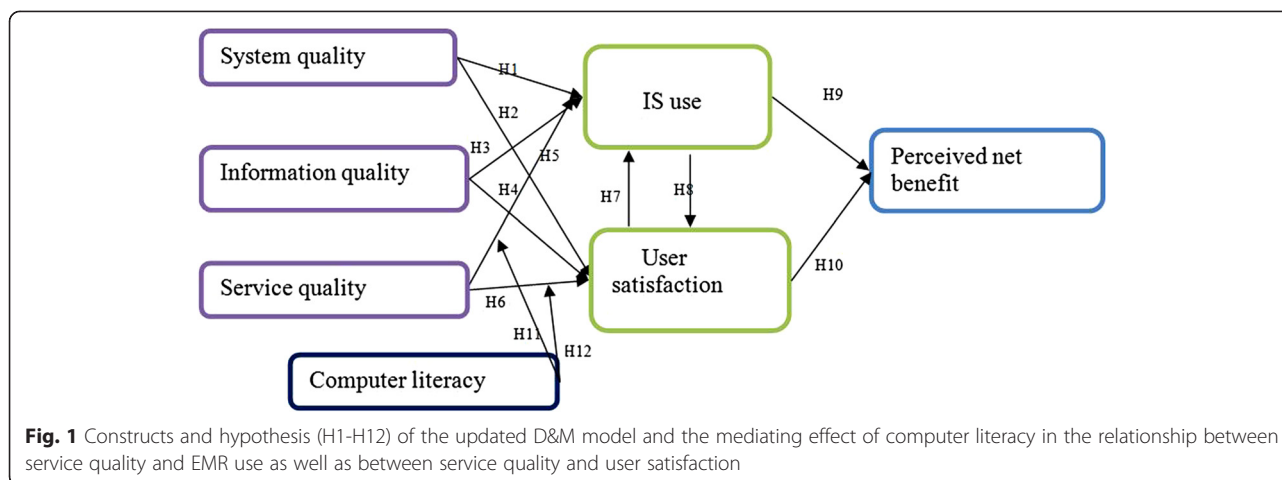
System quality

H1

H2

IS use

H9

H3

H5

Information quality

Perceived net benefit

H4

H7

H8

User satisfaction

H10

Service quality

H6

H11

H12

Computer literacy

**Fig. 1** Constructs and hypothesis (H1-H12) of the updated D&M model and the mediating effect of computer literacy in the relationship between service quality and EMR use as well as between service quality and user satisfaction